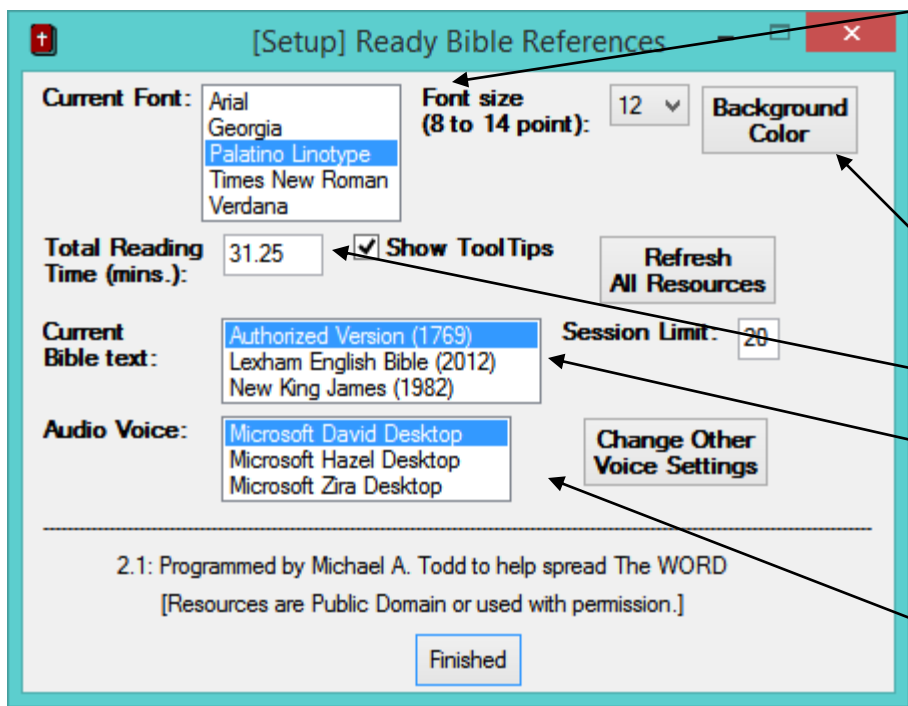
[Setup] Ready Bible References

Current Font:
Arial
Georgia
Palatino Linotype
Times New Roman
Verdana

Font size (8 to 14 point):
12

Background Color

Total Reading Time (mins.):
31.25

Show ToolTips

Refresh All Resources

Current Bible text:
Authorized Version (1769)
Lexham English Bible (2012)
New King James (1982)

Session Limit:
20

Audio Voice:
Microsoft David Desktop
Microsoft Hazel Desktop
Microsoft Zira Desktop

Change Other Voice Settings

2.1: Programmed by Michael A. Todd to help spread The WORD
[Resources are Public Domain or used with permission.]

Finished